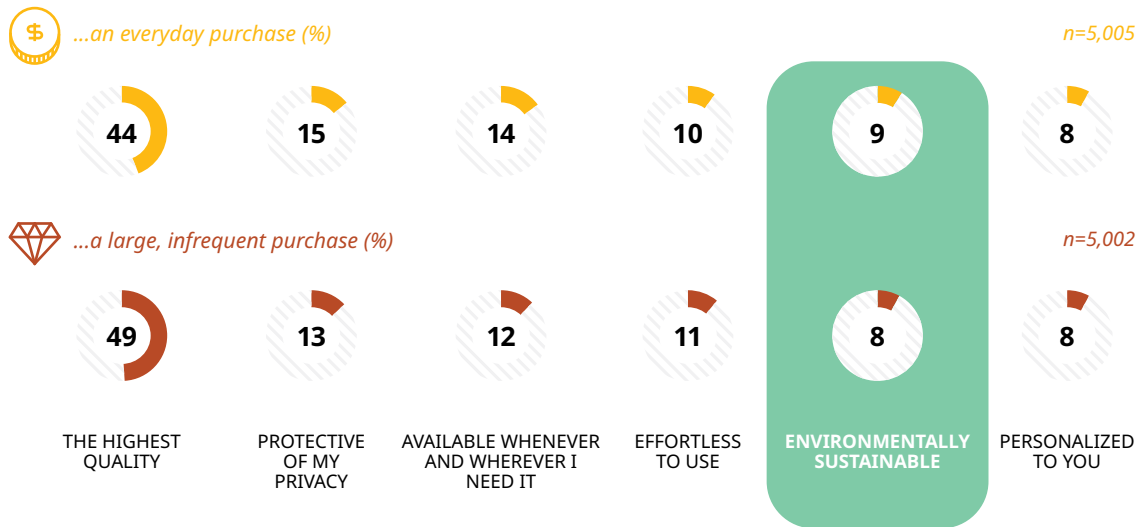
...an everyday purchase (%)

n=5,005

44

15

14

10

9

8

...a large, infrequent purchase (%)

n=5,002

49

13

12

11

8

8

THE HIGHEST QUALITY

PROTECTIVE OF MY PRIVACY

AVAILABLE WHENEVER AND WHEREVER I NEED IT

EFFORTLESS TO USE

ENVIRONMENTALLY SUSTAINABLE

PERSONALIZED TO YOU